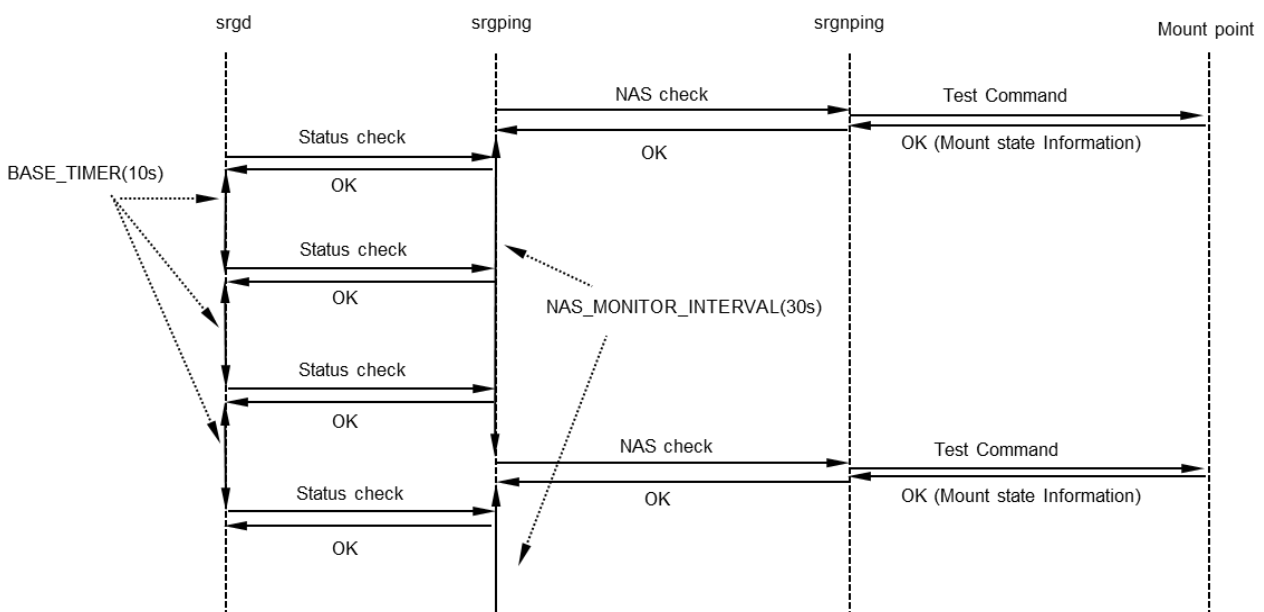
srgd

srgping

srgnping

Mount point

NAS check

Test Command

Status check

OK

OK (Mount state Information)

BASE_TIMER(10s)

OK

Status check

OK

NAS_MONITOR_INTERVAL(30s)

Status check

OK

NAS check

Test Command

Status check

OK

OK (Mount state Information)

OK